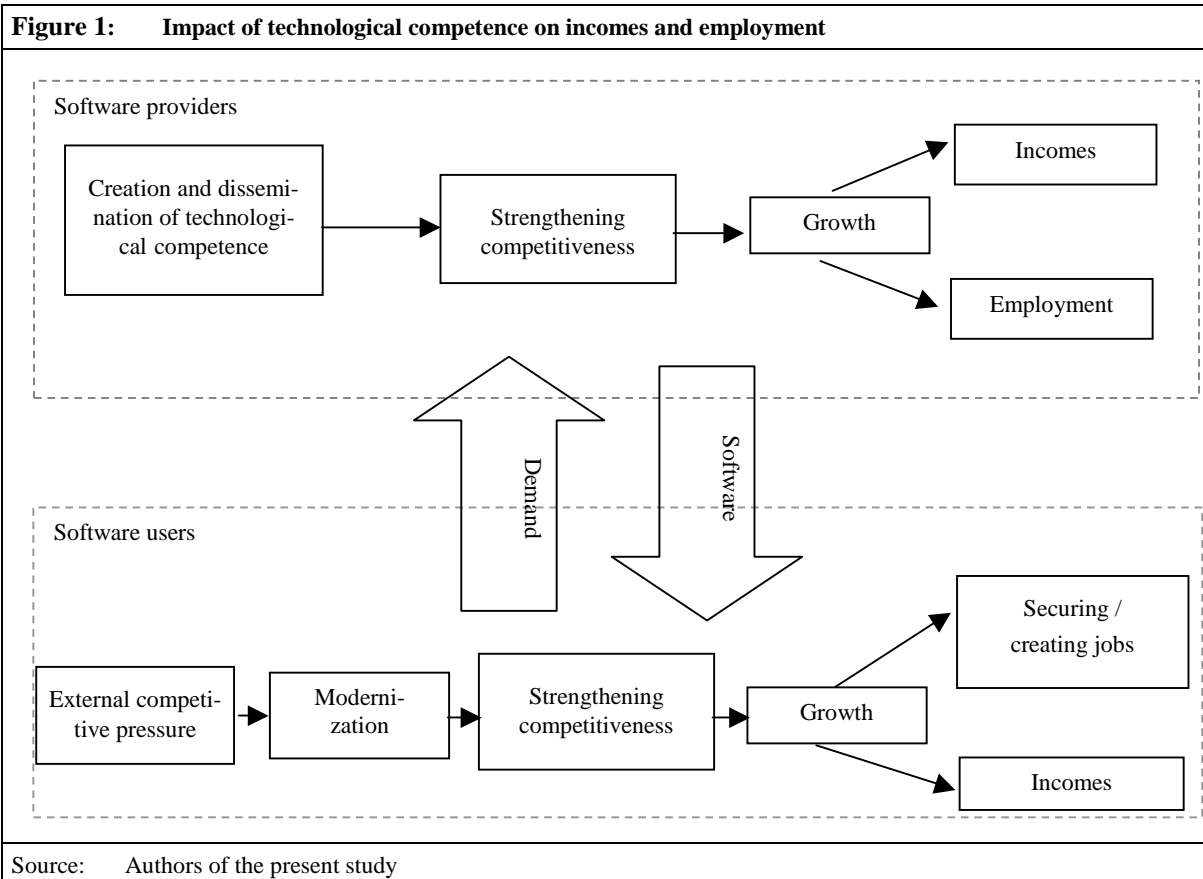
Figure 1: Impact of technological competence on incomes and employment

Software providers

Creation and dissemination of technological competence

Strengthening competitiveness

Growth

Incomes

Employment

Demand

Software

Software users

External competitive pressure

Modernization

Strengthening competitiveness

Growth

Securing / creating jobs

Incomes

Source: Authors of the present study